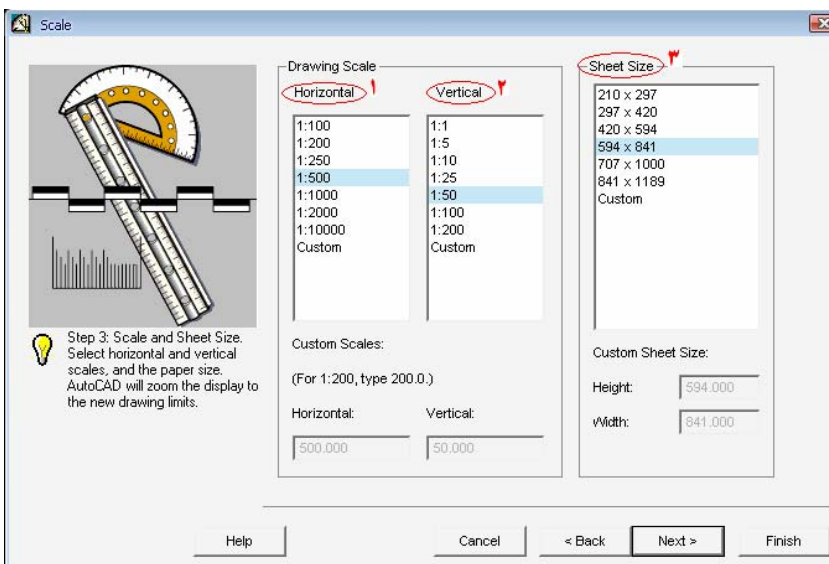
Scale

Drawing Scale

Horizontal ۱

Vertical ۲

Sheet Size ۳

1:100
1:200
1:250
1:500
1:1000
1:2000
1:10000
Custom

1:1
1:5
1:10
1:25
1:50
1:100
1:200
Custom

210 x 297
297 x 420
420 x 594
594 x 841
707 x 1000
841 x 1189
Custom

Step 3: Scale and Sheet Size. Select horizontal and vertical scales, and the paper size. AutoCAD will zoom the display to the new drawing limits.

Custom Scales:

(For 1:200, type 200.0.)

Horizontal:

Vertical:

500.000

50.000

Custom Sheet Size:

Height:

594.000

Width:

841.000

Help

Cancel

< Back

Next >

Finish